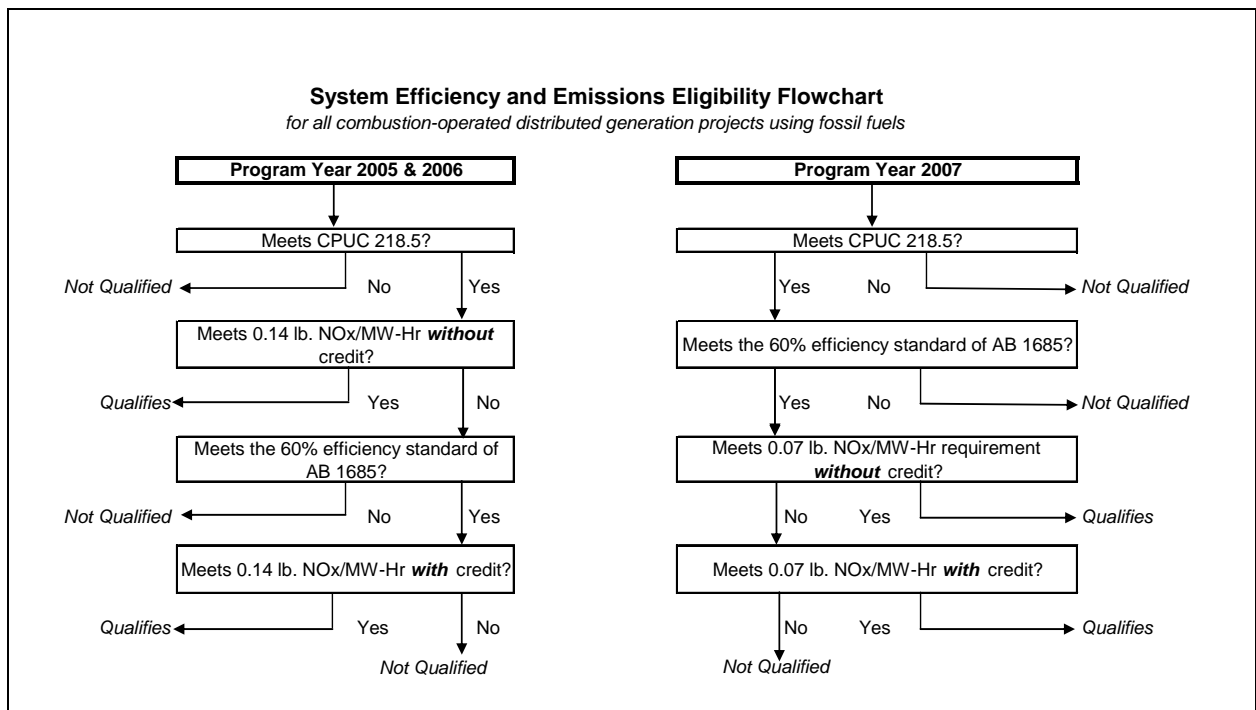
**System Efficiency and Emissions Eligibility Flowchart**
*for all combustion-operated distributed generation projects using fossil fuels*

**Program Year 2005 & 2006**

Meets CPUC 218.5?

*Not Qualified* No Yes

Meets 0.14 lb. NOx/MW-Hr ***without*** credit?

*Qualifies* Yes No

Meets the 60% efficiency standard of AB 1685?

*Not Qualified* No Yes

Meets 0.14 lb. NOx/MW-Hr ***with*** credit?

*Qualifies* Yes No

*Not Qualified*

**Program Year 2007**

Meets CPUC 218.5?

Yes No *Not Qualified*

Meets the 60% efficiency standard of AB 1685?

Yes No *Not Qualified*

Meets 0.07 lb. NOx/MW-Hr requirement ***without*** credit?

No Yes *Qualifies*

Meets 0.07 lb. NOx/MW-Hr ***with*** credit?

No Yes *Qualifies*

*Not Qualified*